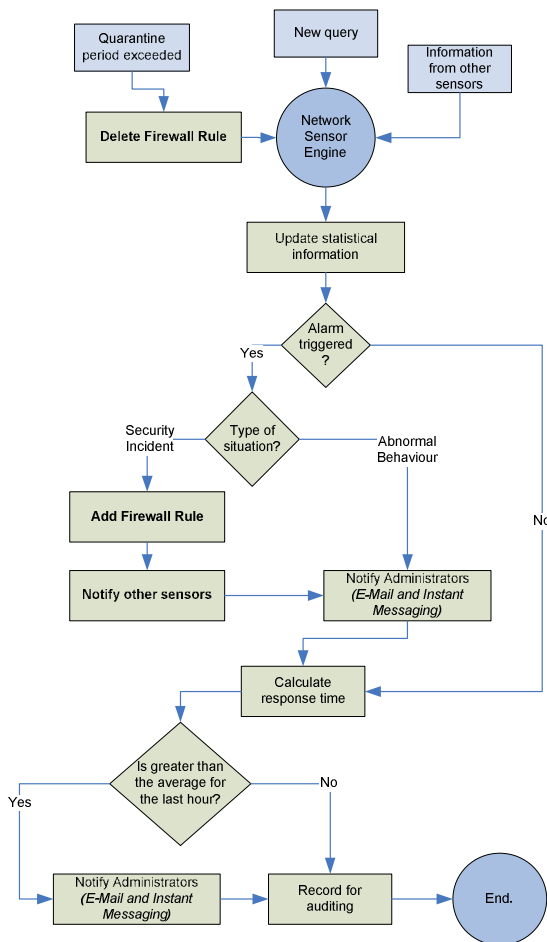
Quarantine period exceeded

New query

Information from other sensors

Delete Firewall Rule

Network Sensor Engine

Update statistical information

Alarm triggered ?

Yes

Security Incident

Type of situation?

Abnormal Behaviour

Add Firewall Rule

No

Notify other sensors

Notify Administrators *(E-Mail and Instant Messaging)*

Calculate response time

Is greater than the average for the last hour?

Yes

No

Notify Administrators *(E-Mail and Instant Messaging)*

Record for auditing

End.